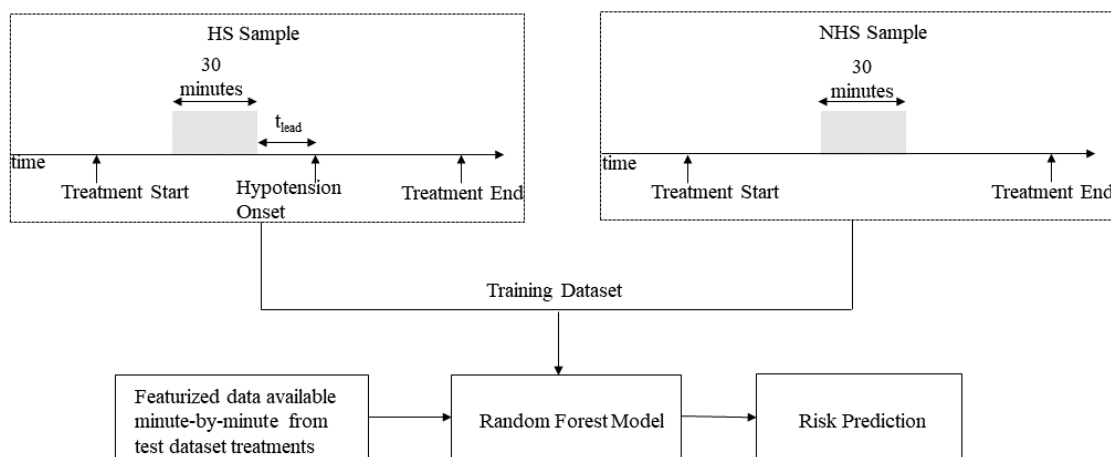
HS Sample

30 minutes

$t_{lead}$

time

Treatment Start

Hypotension Onset

Treatment End

NHS Sample

30 minutes

time

Treatment Start

Treatment End

Training Dataset

Featurized data available minute-by-minute from test dataset treatments

Random Forest Model

Risk Prediction